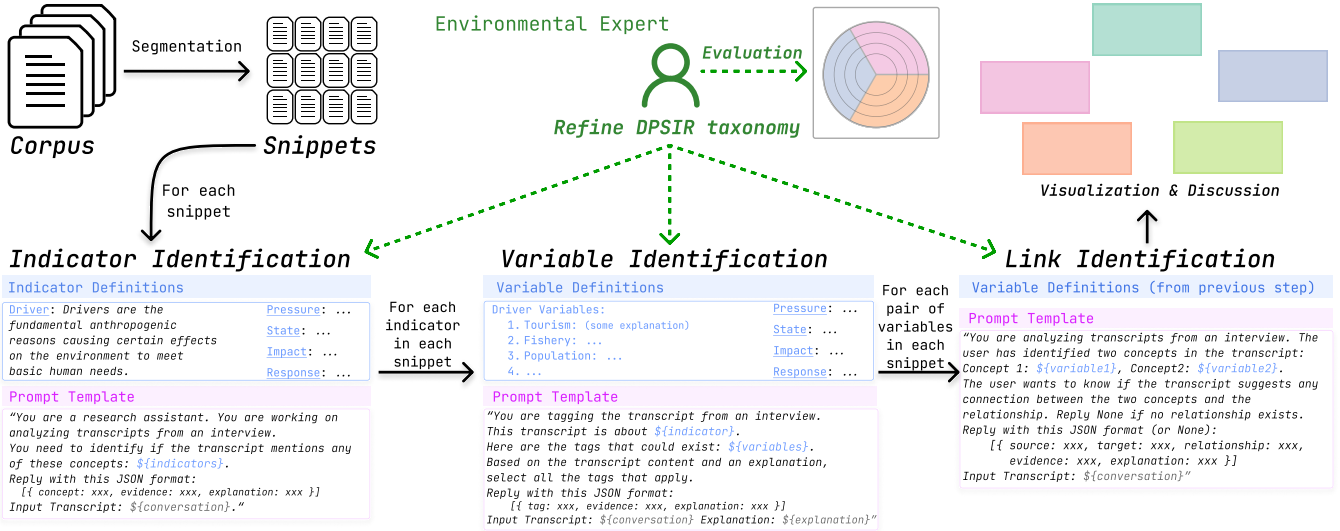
Corpus

Segmentation

Snippets

Environmental Expert

Evaluation

Refine DPSIR taxonomy

Visualization & Discussion

For each snippet

Indicator Identification

Indicator Definitions

Driver: Drivers are the fundamental anthropogenic reasons causing certain effects on the environment to meet basic human needs.

Pressure: ...
State: ...
Impact: ...
Response: ...

Prompt Template

"You are a research assistant. You are working on analyzing transcripts from an interview. You need to identify if the transcript mentions any of these concepts: ${indicators}. Reply with this JSON format:
[{ concept: xxx, evidence: xxx, explanation: xxx }]
Input Transcript: ${conversation}."

For each indicator in each snippet

Variable Identification

Variable Definitions

Driver Variables:
1. Tourism: (some explanation)
2. Fishery: ...
3. Population: ...
4. ...

Pressure: ...
State: ...
Impact: ...
Response: ...

Prompt Template

"You are tagging the transcript from an interview. This transcript is about ${indicator}. Here are the tags that could exist: ${variables}. Based on the transcript content and an explanation, select all the tags that apply. Reply with this JSON format:
[{ tag: xxx, evidence: xxx, explanation: xxx }]
Input Transcript: ${conversation} Explanation: ${explanation}"

For each pair of variables in each snippet

Link Identification

Variable Definitions (from previous step)

Prompt Template

"You are analyzing transcripts from an interview. The user has identified two concepts in the transcript: Concept 1: ${variable1}, Concept2: ${variable2}. The user wants to know if the transcript suggests any connection between the two concepts and the relationship. Reply None if no relationship exists. Reply with this JSON format (or None):
[{ source: xxx, target: xxx, relationship: xxx, evidence: xxx, explanation: xxx }]
Input Transcript: ${conversation}"